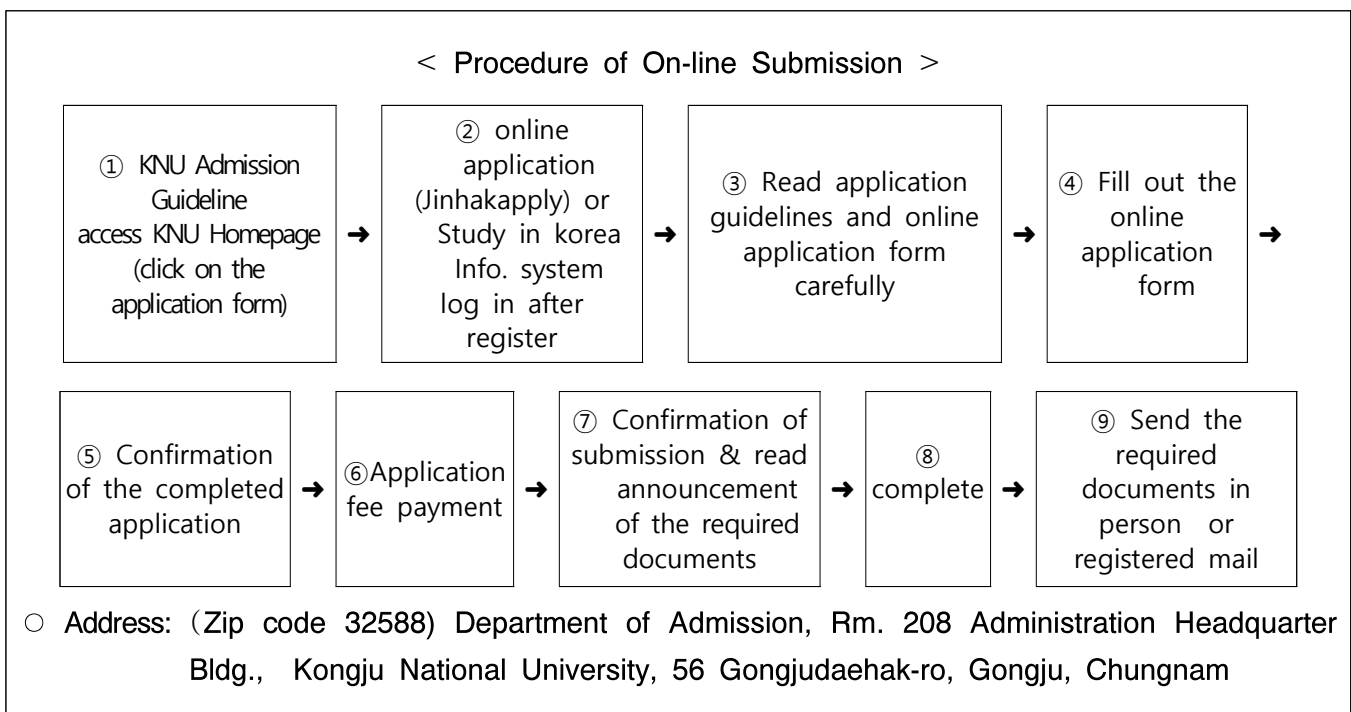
< Procedure of On-line Submission >

① KNU Admission Guideline access KNU Homepage (click on the application form) ➜ ② online application (Jinhakapply) or Study in korea Info. system log in after register ➜ ③ Read application guidelines and online application form carefully ➜ ④ Fill out the online application form ➜

⑤ Confirmation of the completed application ➜ ⑥Application fee payment ➜ ⑦ Confirmation of submission & read announcement of the required documents ➜ ⑧ complete ➜ ⑨ Send the required documents in person or registered mail

○ Address: (Zip code 32588) Department of Admission, Rm. 208 Administration Headquarter Bldg., Kongju National University, 56 Gongjudaehak-ro, Gongju, Chungnam